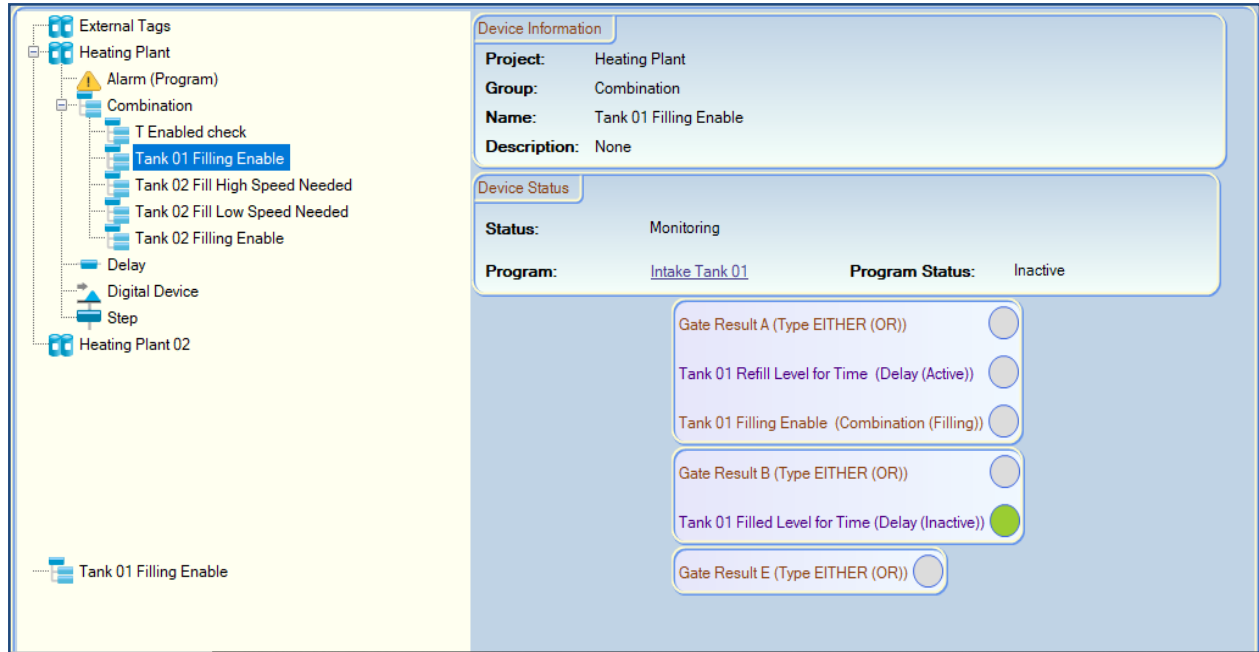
External Tags
Heating Plant
Alarm (Program)
Combination
T Enabled check
Tank 01 Filling Enable
Tank 02 Fill High Speed Needed
Tank 02 Fill Low Speed Needed
Tank 02 Filling Enable
Delay
Digital Device
Step
Heating Plant 02

Tank 01 Filling Enable

Device Information
Project: Heating Plant
Group: Combination
Name: Tank 01 Filling Enable
Description: None

Device Status
Status: Monitoring
Program: Intake Tank 01
Program Status: Inactive

Gate Result A (Type EITHER (OR))
Tank 01 Refill Level for Time (Delay (Active))
Tank 01 Filling Enable (Combination (Filling))

Gate Result B (Type EITHER (OR))
Tank 01 Filled Level for Time (Delay (Inactive))

Gate Result E (Type EITHER (OR))